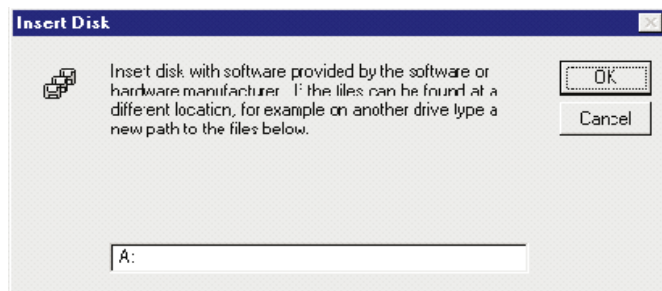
Insert Disk

Insert disk with software provided by the software or hardware manufacturer. If the files can be found at a different location, for example on another drive type a new path to the files below.

OK

Cancel

A: